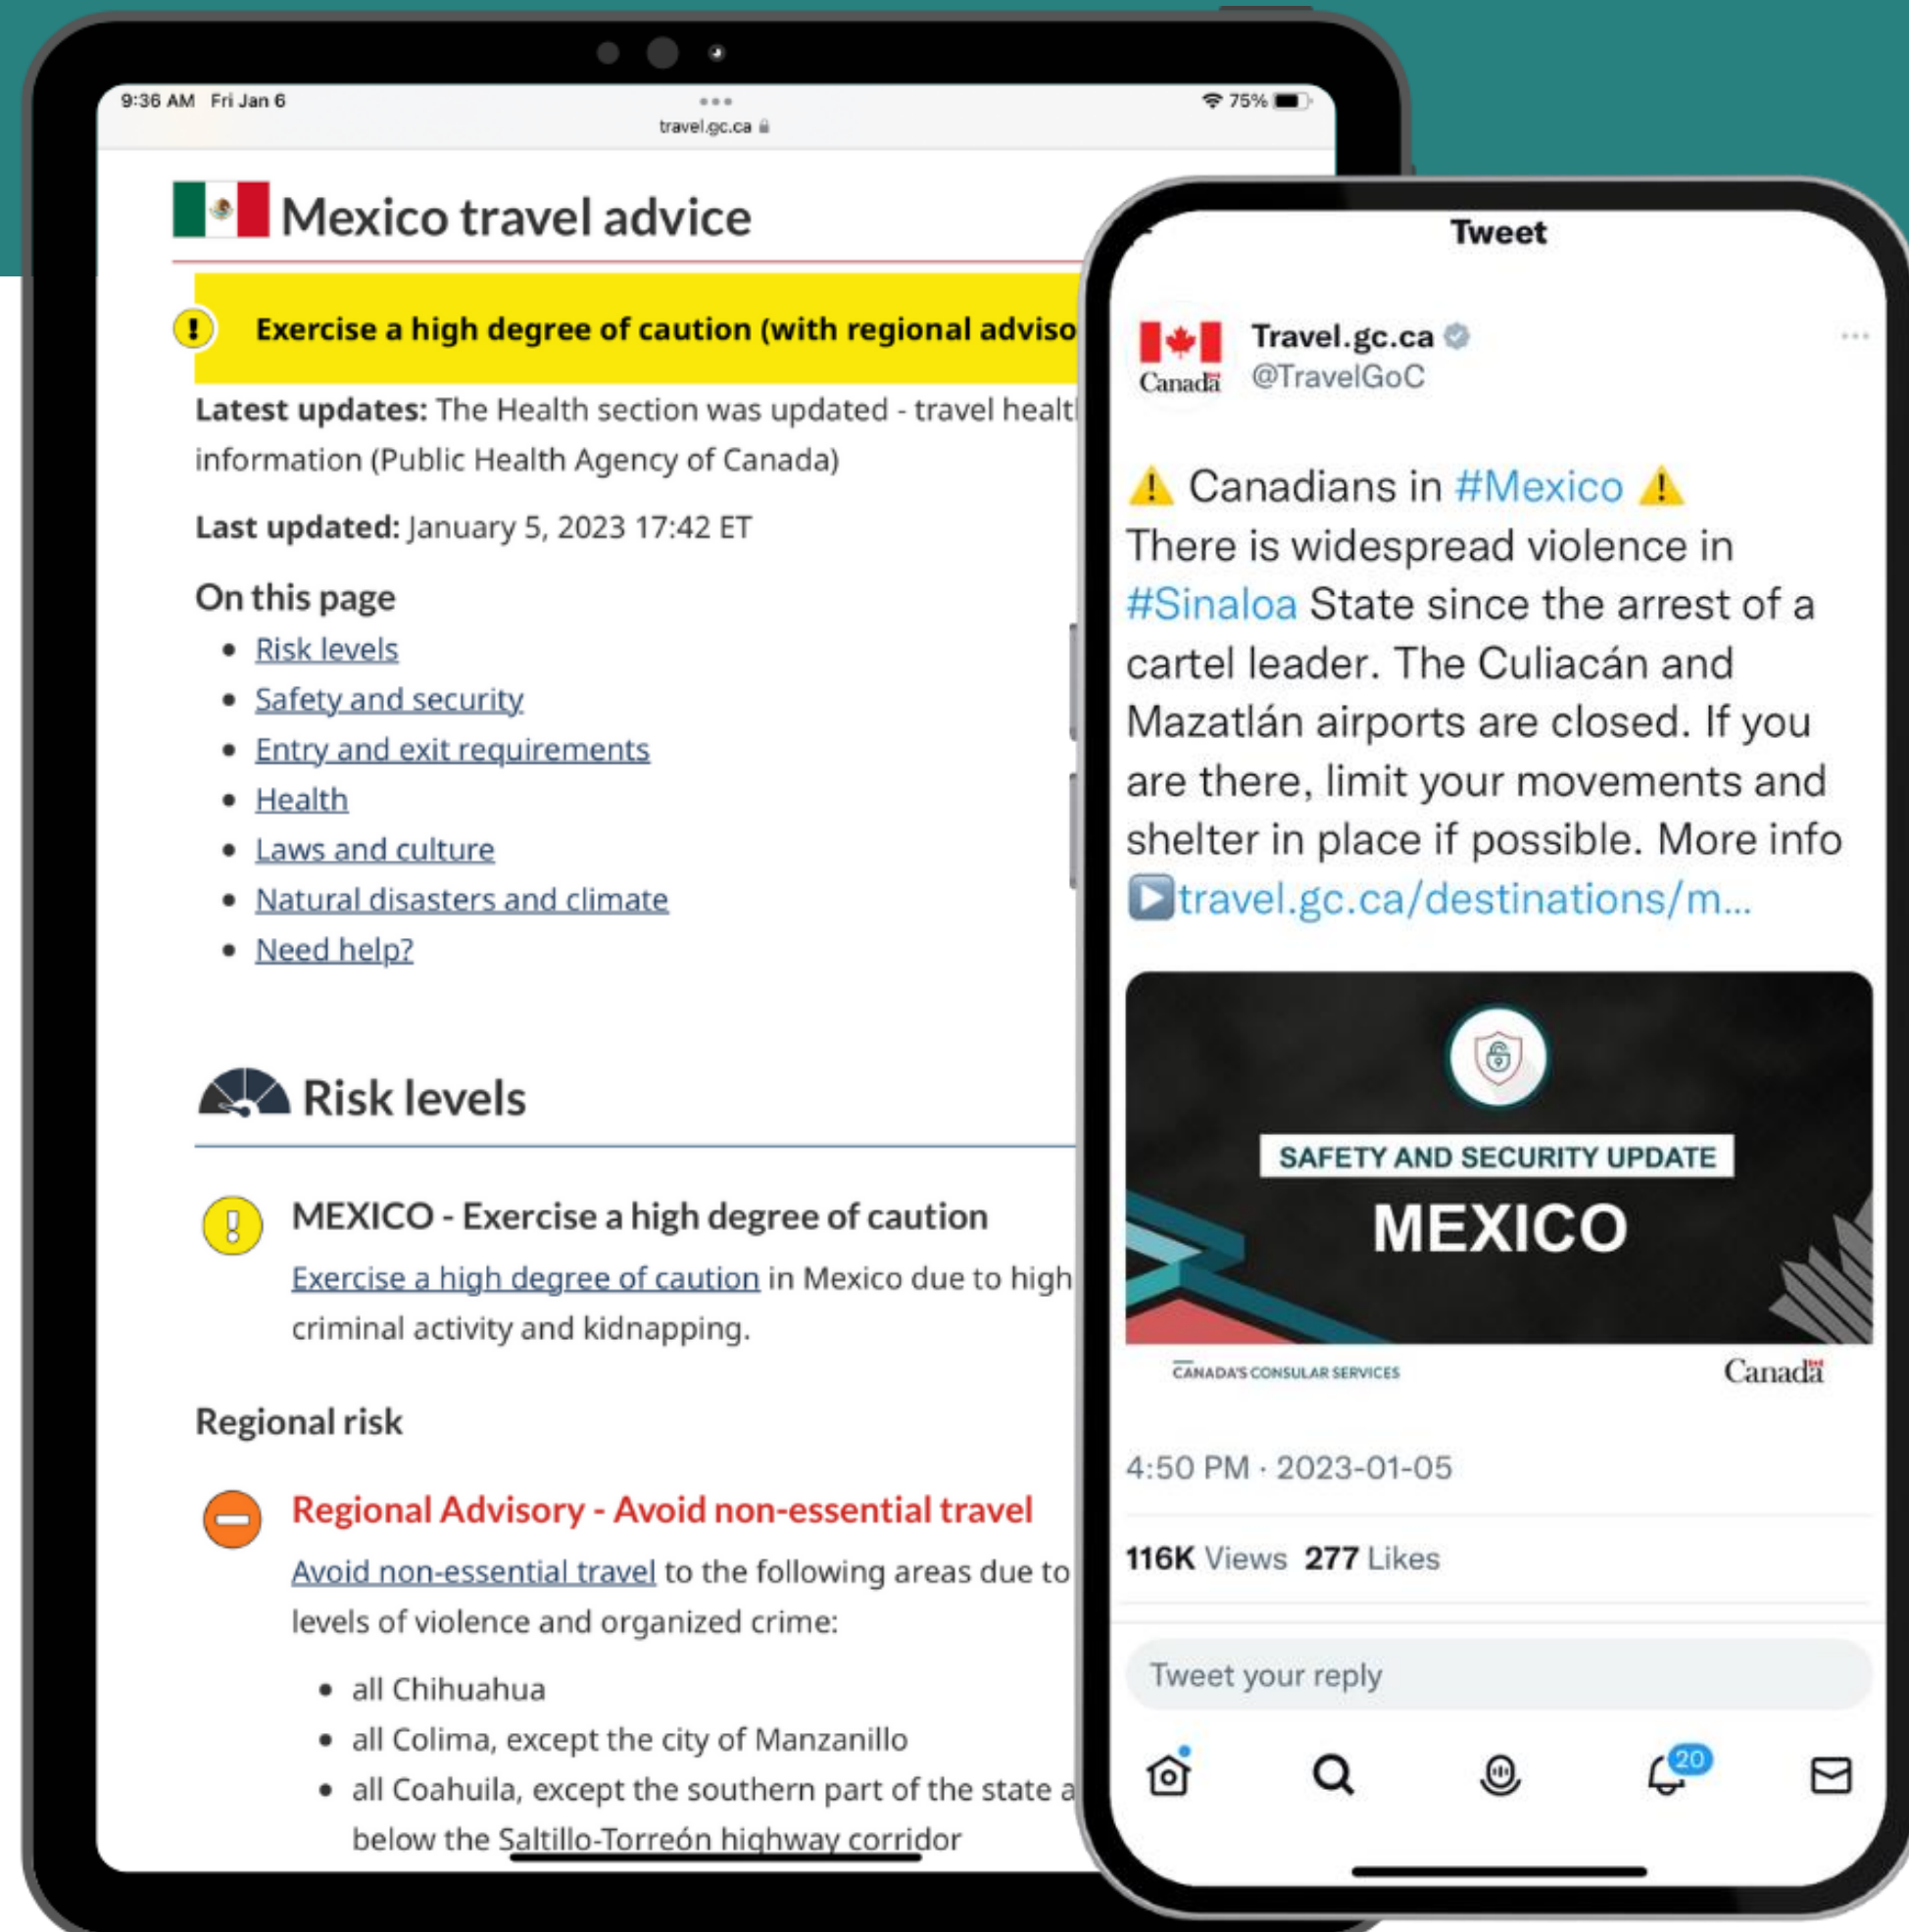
9:36 AM Fri Jan 6

travel.gc.ca

75%

Mexico travel advice

Exercise a high degree of caution (with regional adviso

Latest updates: The Health section was updated - travel healt information (Public Health Agency of Canada)

Last updated: January 5, 2023 17:42 ET

On this page

- Risk levels
- Safety and security
- Entry and exit requirements
- Health
- Laws and culture
- Natural disasters and climate
- Need help?

Risk levels

MEXICO - Exercise a high degree of caution

Exercise a high degree of caution in Mexico due to high criminal activity and kidnapping.

Regional risk

Regional Advisory - Avoid non-essential travel

Avoid non-essential travel to the following areas due to levels of violence and organized crime:

- all Chihuahua
- all Colima, except the city of Manzanillo
- all Coahuila, except the southern part of the state a below the Saltillo-Torreón highway corridor

Tweet

Canada

Travel.gc.ca

@TravelGoC

⚠️ Canadians in #Mexico ⚠️
There is widespread violence in #Sinaloa State since the arrest of a cartel leader. The Culiacán and Mazatlán airports are closed. If you are there, limit your movements and shelter in place if possible. More info ▶️travel.gc.ca/destinations/m...

SAFETY AND SECURITY UPDATE

MEXICO

CANADA'S CONSULAR SERVICES

Canada

4:50 PM · 2023-01-05

116K Views 277 Likes

Tweet your reply

20